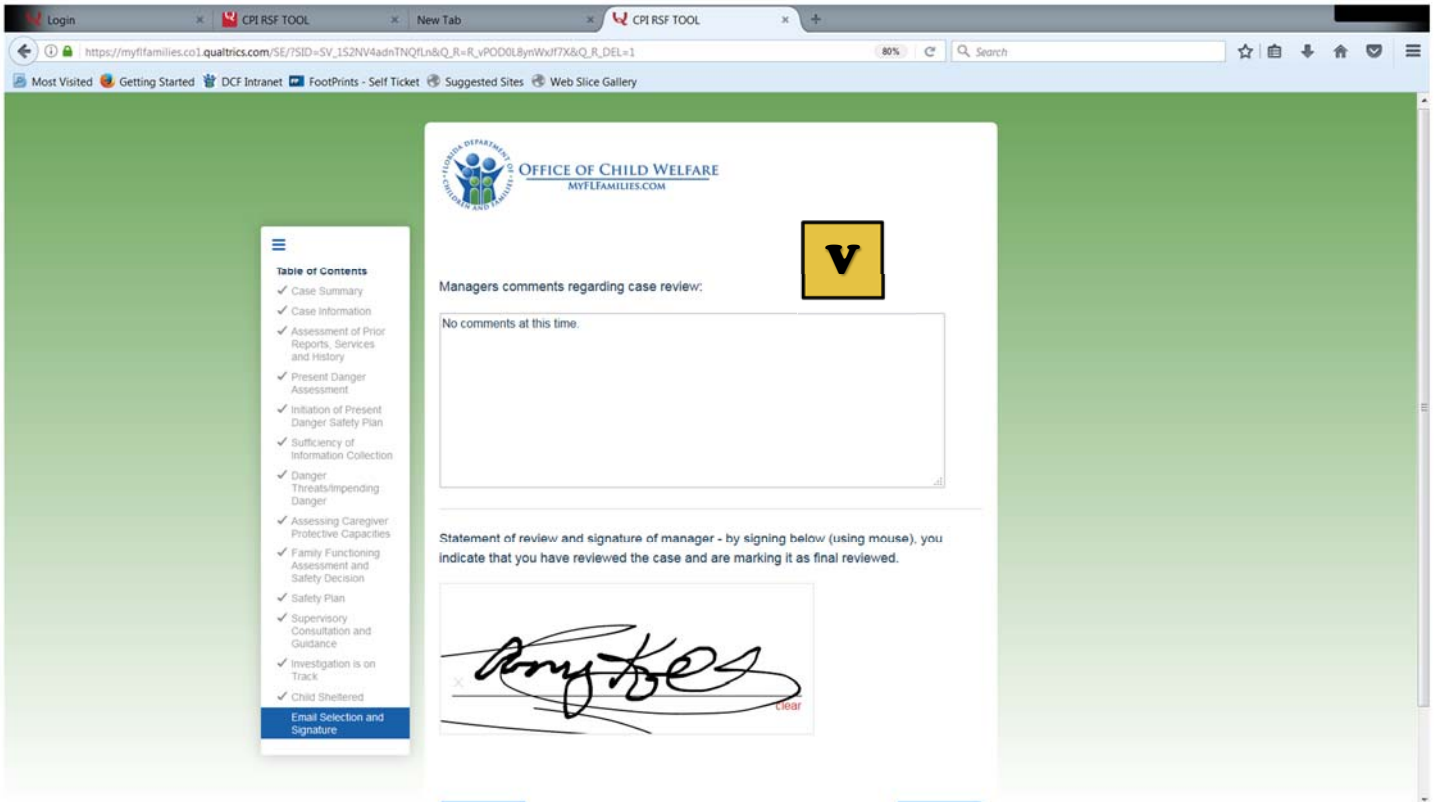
Login
CPI RSF TOOL
New Tab
CPI RSF TOOL
https://myflfamilies.co1.qualtrics.com/SE/?SID=SV_1S2NV4adnTNQfLn&Q_R=R_vPOD0L8ynWxJf7X&Q_R_DEL=1
80%
Search
Most Visited
Getting Started
DCF Intranet
FootPrints - Self Ticket
Suggested Sites
Web Slice Gallery

FLORIDA DEPARTMENT OF CHILDREN AND FAMILIES
OFFICE OF CHILD WELFARE
MYFLFAMILIES.COM

V

Table of Contents
✓ Case Summary
✓ Case Information
✓ Assessment of Prior Reports, Services and History
✓ Present Danger Assessment
✓ Initiation of Present Danger Safety Plan
✓ Sufficiency of Information Collection
✓ Danger Threats/Impending Danger
✓ Assessing Caregiver Protective Capacities
✓ Family Functioning Assessment and Safety Decision
✓ Safety Plan
✓ Supervisory Consultation and Guidance
✓ Investigation is on Track
✓ Child Sheltered
Email Selection and Signature

Managers comments regarding case review:

No comments at this time.

Statement of review and signature of manager - by signing below (using mouse), you indicate that you have reviewed the case and are marking it as final reviewed.

×
clear